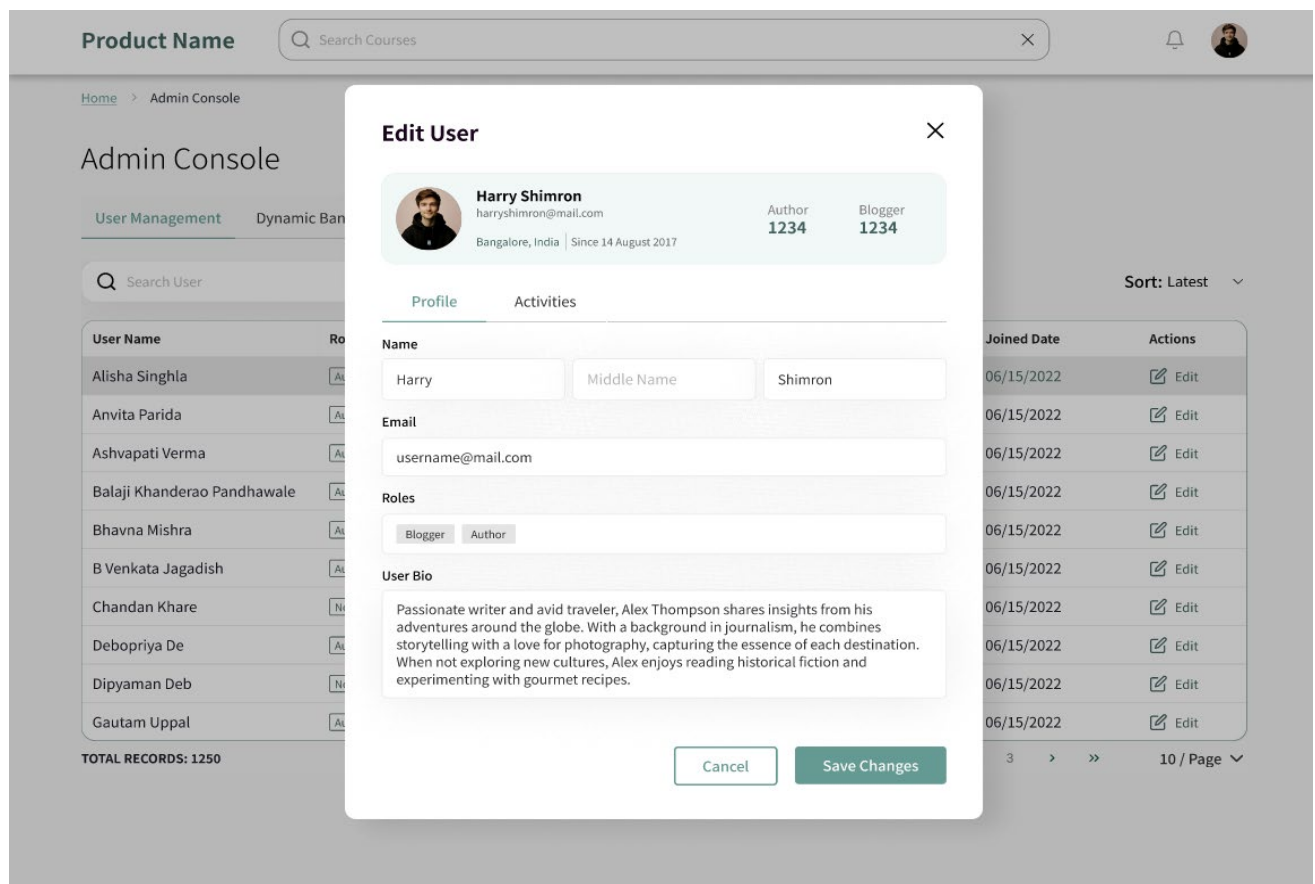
Product Name
Search Courses
×

Home > Admin Console

Admin Console

User Management Dynamic Ban

Search User

Sort: Latest

| User Name | Ro | Joined Date | Actions |
|---|---|---|---|
| Alisha Singhla | Au | 06/15/2022 | Edit |
| Anvita Parida | Au | 06/15/2022 | Edit |
| Ashvapati Verma | Au | 06/15/2022 | Edit |
| Balaji Khanderao Pandhawale | Au | 06/15/2022 | Edit |
| Bhavna Mishra | Au | 06/15/2022 | Edit |
| B Venkata Jagadish | Au | 06/15/2022 | Edit |
| Chandan Khare | Ne | 06/15/2022 | Edit |
| Debopriya De | Au | 06/15/2022 | Edit |
| Dipyaman Deb | Ne | 06/15/2022 | Edit |
| Gautam Uppal | Au | 06/15/2022 | Edit |

TOTAL RECORDS: 1250

3 › »

10 / Page

Edit User

×

Harry Shimron
harryshimron@mail.com
Bangalore, India | Since 14 August 2017

Author
1234

Blogger
1234

Profile Activities

Name

Harry
Middle Name
Shimron

Email

username@mail.com

Roles

Blogger Author

User Bio

Passionate writer and avid traveler, Alex Thompson shares insights from his adventures around the globe. With a background in journalism, he combines storytelling with a love for photography, capturing the essence of each destination. When not exploring new cultures, Alex enjoys reading historical fiction and experimenting with gourmet recipes.

Cancel
Save Changes